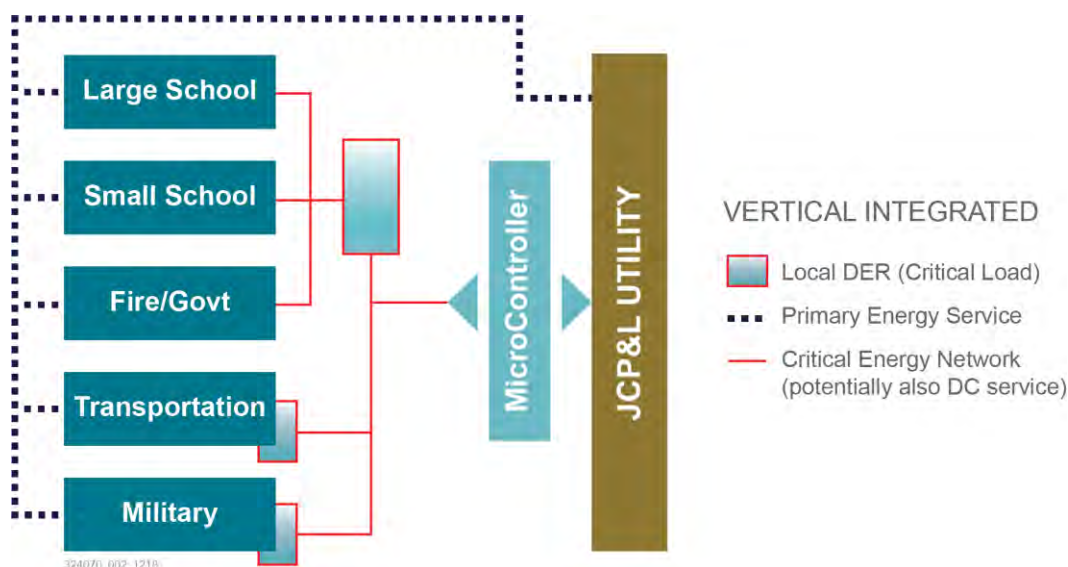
Large School

Small School

Fire/Govt

Transportation

Military

MicroController

JCP&L UTILITY

VERTICAL INTEGRATED

Local DER (Critical Load)

Primary Energy Service

Critical Energy Network (potentially also DC service)

324070_002_1218